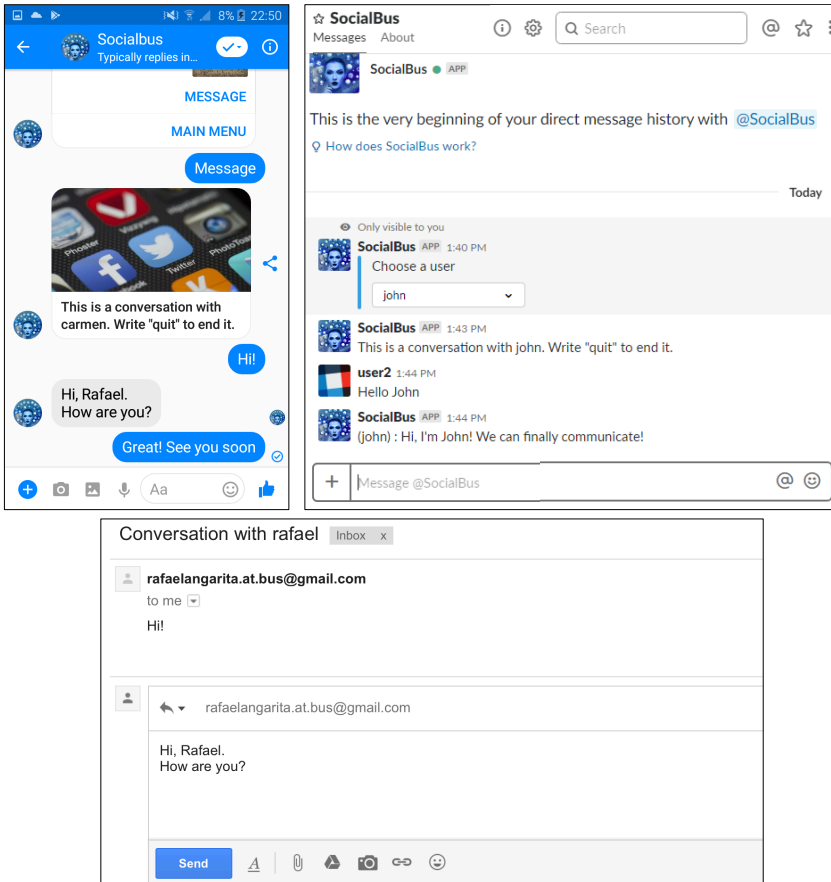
8% 22:50

Socialbus
Typically replies in...

MESSAGE

MAIN MENU

Message

Phoster Twitter PhotoToo

This is a conversation with carmen. Write "quit" to end it.

Hi!

Hi, Rafael.
How are you?

Great! See you soon

Aa

SocialBus
Messages About

Search

SocialBus APP

This is the very beginning of your direct message history with @SocialBus

How does SocialBus work?

Today

Only visible to you

SocialBus APP 1:40 PM
Choose a user
john

SocialBus APP 1:43 PM
This is a conversation with john. Write "quit" to end it.

user2 1:44 PM
Hello John

SocialBus APP 1:44 PM
(john) : Hi, I'm John! We can finally communicate!

Message @SocialBus

Conversation with rafael Inbox x

rafaelangarita.at.bus@gmail.com
to me

Hi!

rafaelangarita.at.bus@gmail.com

Hi, Rafael.
How are you?

Send